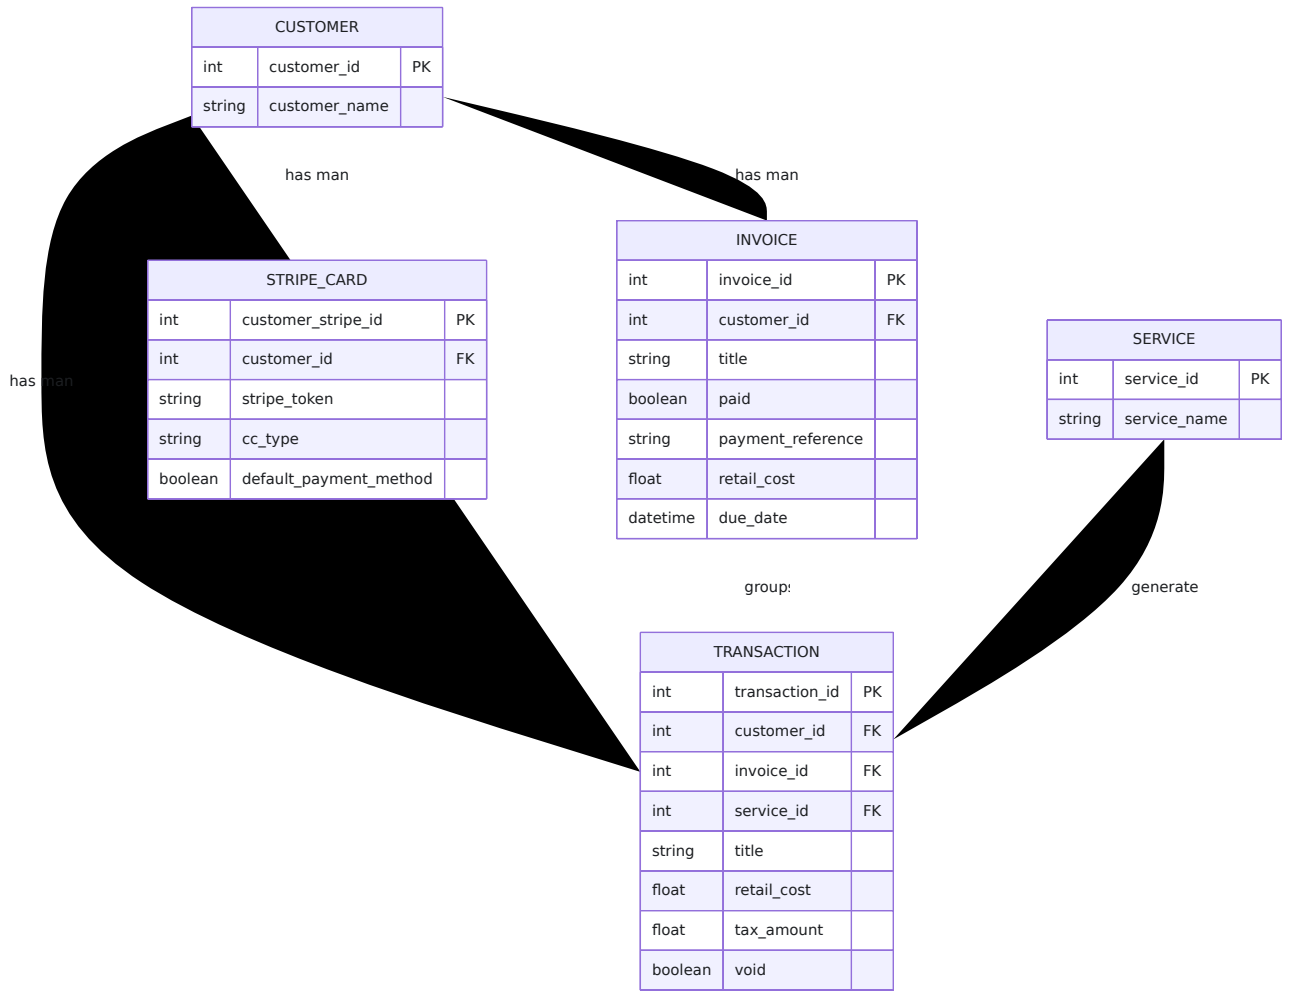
CUSTOMER

| int | customer_id | PK |
|---|---|---|
| string | customer_name | |

has man

has man

INVOICE

| int | invoice_id | PK |
|---|---|---|
| int | customer_id | FK |
| string | title | |
| boolean | paid | |
| string | payment_reference | |
| float | retail_cost | |
| datetime | due_date | |

STRIPE_CARD

| int | customer_stripe_id | PK |
|---|---|---|
| int | customer_id | FK |
| string | stripe_token | |
| string | cc_type | |
| boolean | default_payment_method | |

has man

SERVICE

| int | service_id | PK |
|---|---|---|
| string | service_name | |

groups

generate

TRANSACTION

| int | transaction_id | PK |
|---|---|---|
| int | customer_id | FK |
| int | invoice_id | FK |
| int | service_id | FK |
| string | title | |
| float | retail_cost | |
| float | tax_amount | |
| boolean | void | |